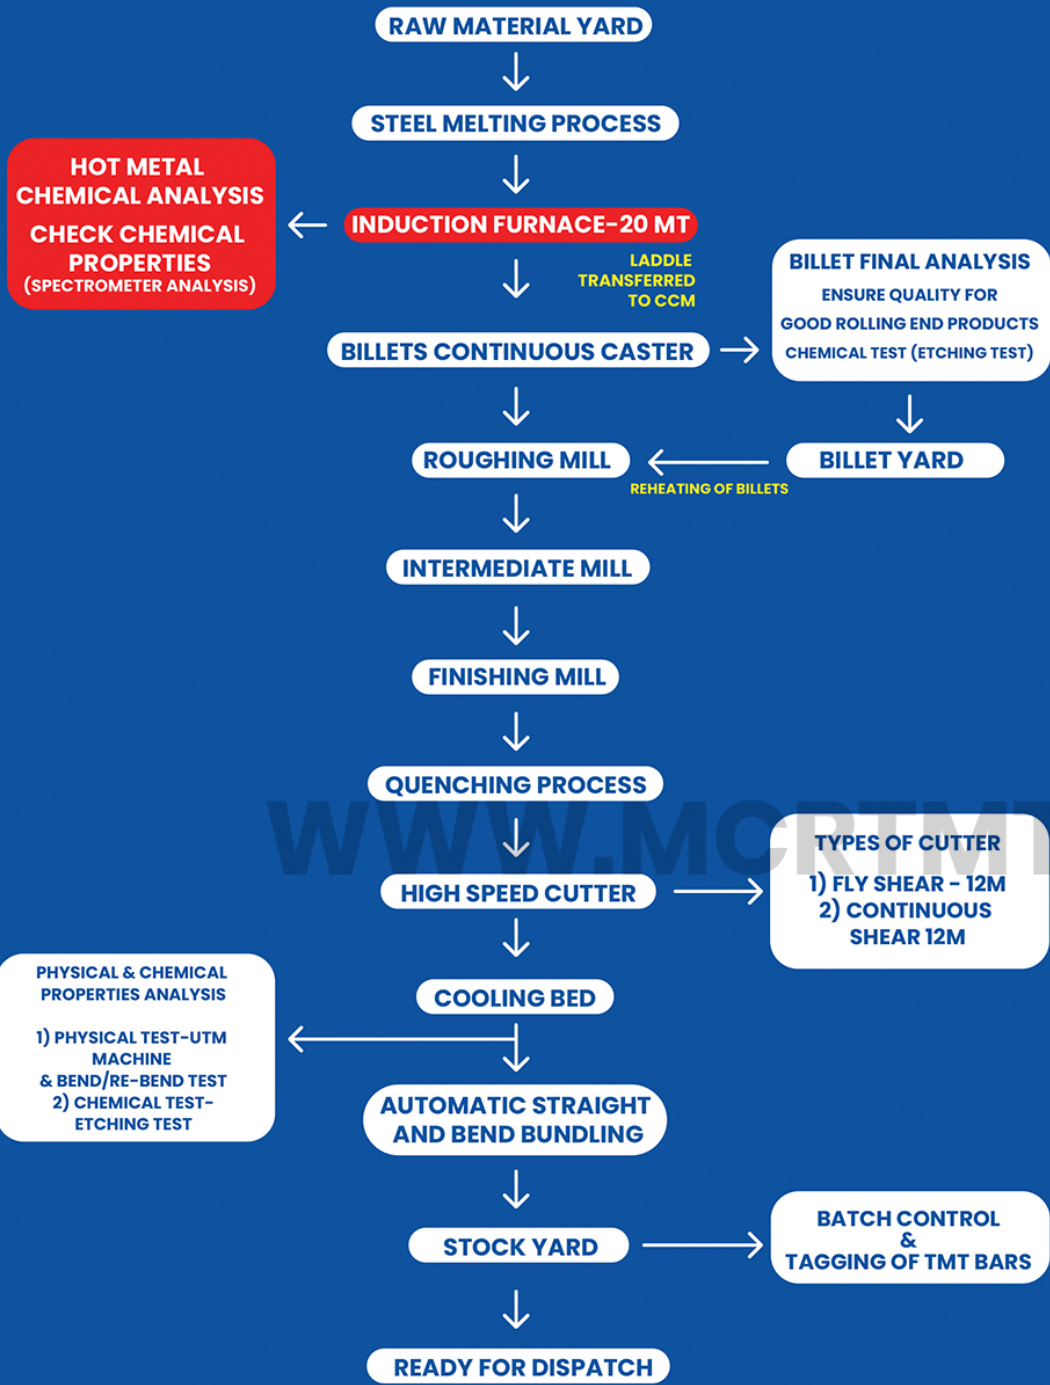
RAW MATERIAL YARD

STEEL MELTING PROCESS

HOT METAL CHEMICAL ANALYSIS

CHECK CHEMICAL PROPERTIES
(SPECTROMETER ANALYSIS)

INDUCTION FURNACE-20 MT

LADDLE TRANSFERRED TO CCM

BILLETS CONTINUOUS CASTER

BILLET FINAL ANALYSIS
ENSURE QUALITY FOR GOOD ROLLING END PRODUCTS
CHEMICAL TEST (ETCHING TEST)

BILLET YARD

ROUGHING MILL

REHEATING OF BILLETS

INTERMEDIATE MILL

FINISHING MILL

QUENCHING PROCESS

WWW.MCRTMT

HIGH SPEED CUTTER

TYPES OF CUTTER
1) FLY SHEAR - 12M
2) CONTINUOUS SHEAR 12M

COOLING BED

PHYSICAL & CHEMICAL PROPERTIES ANALYSIS

1) PHYSICAL TEST-UTM MACHINE & BEND/RE-BEND TEST
2) CHEMICAL TEST-ETCHING TEST

AUTOMATIC STRAIGHT AND BEND BUNDLING

STOCK YARD

BATCH CONTROL & TAGGING OF TMT BARS

READY FOR DISPATCH